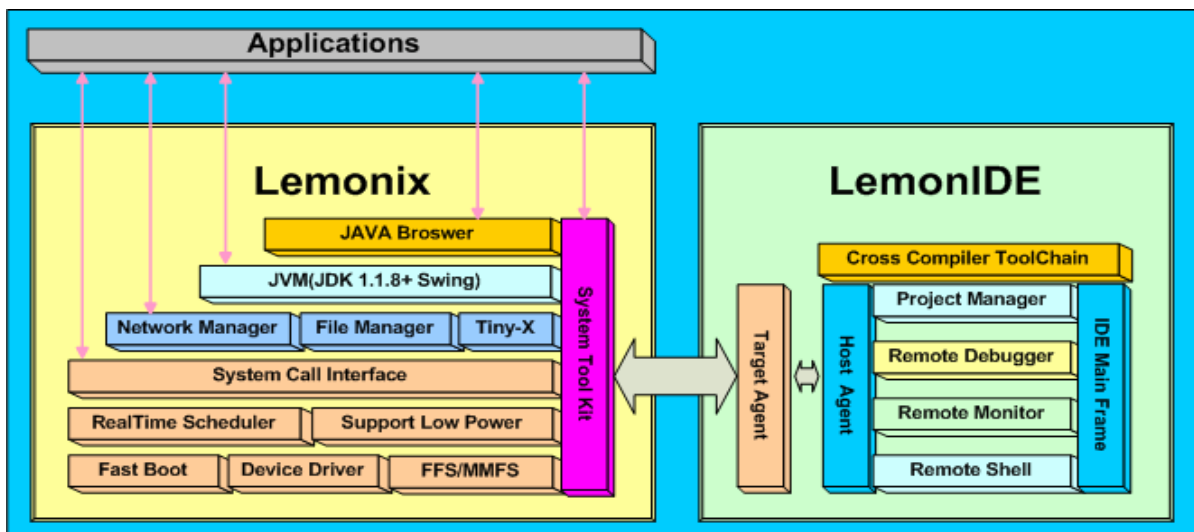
Applications

Lemonix

JAVA Broswer

JVM(JDK 1.1.8+ Swing)

Network Manager

File Manager

Tiny-X

System Call Interface

RealTime Scheduler

Support Low Power

Fast Boot

Device Driver

FFS/MMFS

System Tool Kit

LemonIDE

Cross Compiler ToolChain

Target Agent

Host Agent

Project Manager

Remote Debugger

Remote Monitor

Remote Shell

IDE Main Frame